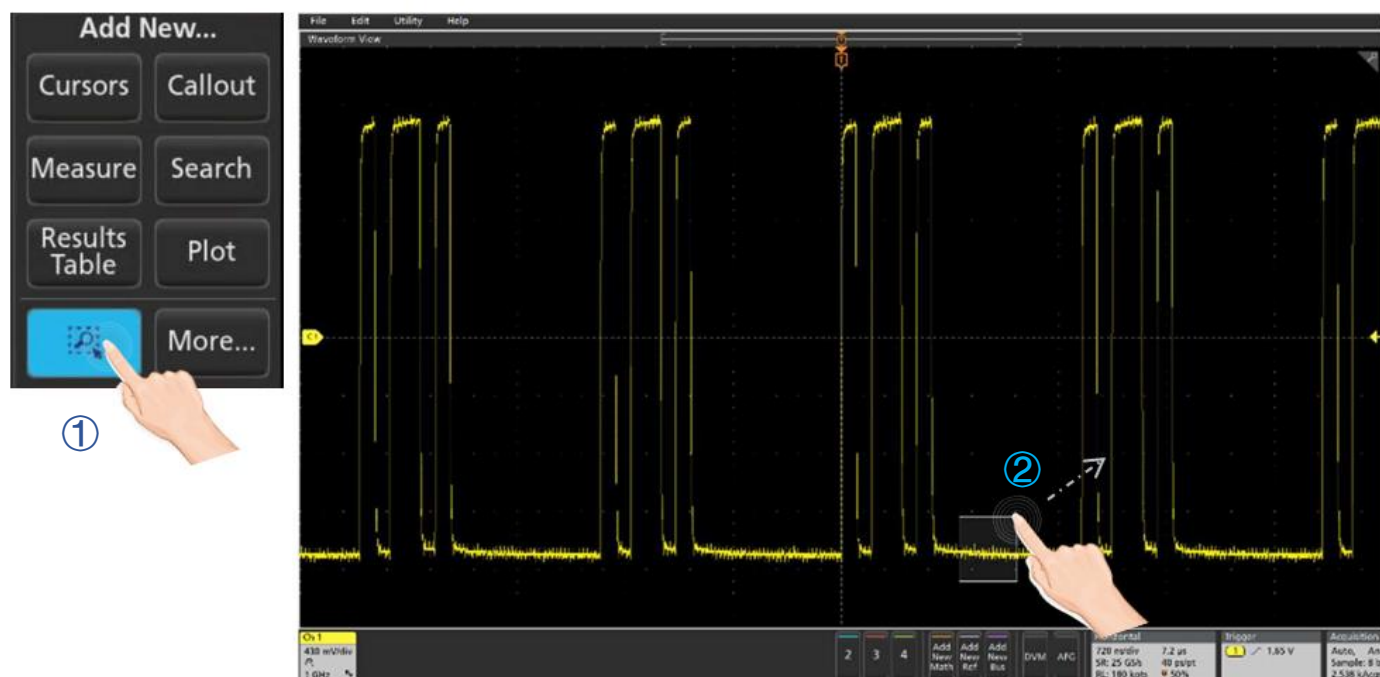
Add New...

Cursors

Callout

Measure

Search

Results Table

Plot

More...

①

File Edit Utility Help

Waveform View

C1

②

Ch 1
430 mV/div
1 GHz

2 3 4

Add New Math

Add New Ref

Add New Bus

DVM AFG

Horizontal
720 ns/div 7.2 µs
SR: 25 GS/s 40 ps/pt
RL: 180 kpts 50%

Trigger
1 1.65 V

Acquisition
Auto, An
Sample: 8 b
2.538 kAcqs